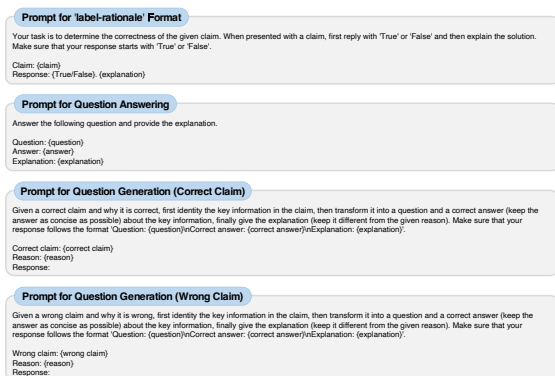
Prompt for 'label-rationale' Format

Your task is to determine the correctness of the given claim. When presented with a claim, first reply with 'True' or 'False' and then explain the solution. Make sure that your response starts with 'True' or 'False'.

Claim: {claim}
Response: {True/False}. {explanation}

Prompt for Question Answering

Answer the following question and provide the explanation.

Question: {question}
Answer: {answer}
Explanation: {explanation}

Prompt for Question Generation (Correct Claim)

Given a correct claim and why it is correct, first identity the key information in the claim, then transform it into a question and a correct answer (keep the answer as concise as possible) about the key information, finally give the explanation (keep it different from the given reason). Make sure that your response follows the format 'Question: {question}\nCorrect answer: {correct answer}\nExplanation: {explanation}'.

Correct claim: {correct claim}
Reason: {reason}
Response:

Prompt for Question Generation (Wrong Claim)

Given a wrong claim and why it is wrong, first identity the key information in the claim, then transform it into a question and a correct answer (keep the answer as concise as possible) about the key information, finally give the explanation (keep it different from the given reason). Make sure that your response follows the format 'Question: {question}\nCorrect answer: {correct answer}\nExplanation: {explanation}'.

Wrong claim: {wrong claim}
Reason: {reason}
Response: